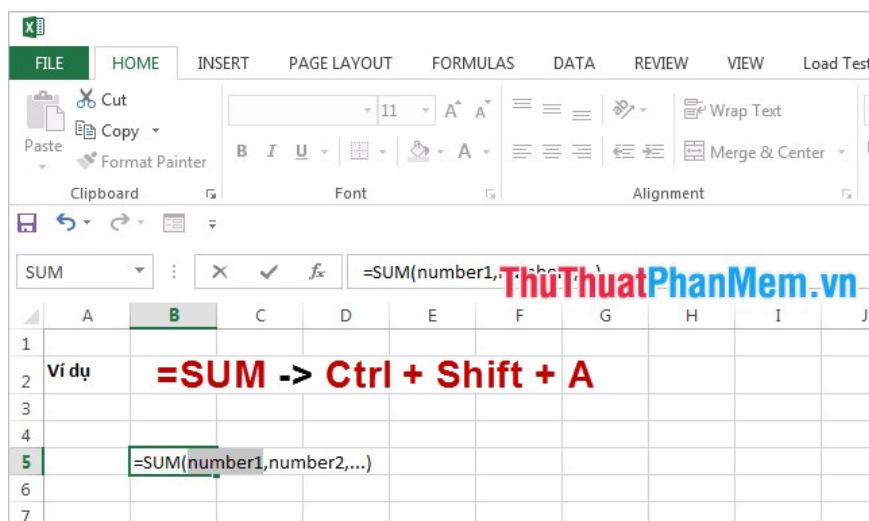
FILE HOME INSERT PAGE LAYOUT FORMULAS DATA REVIEW VIEW Load Tes

Cut
Copy
Paste
Format Painter
Clipboard

11
B I U
Font

Wrap Text
Merge & Center
Alignment

SUM

=SUM(number1,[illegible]

ThuThuatPhanMem.vn

| | A | B | C | D | E | F | G | H | I | J |
|---|---|---|---|---|---|---|---|---|---|---|
| 1 | | | | | | | | | | |
| 2 | Ví dụ | =SUM -> Ctrl + Shift + A | | | | | | | | |
| 3 | | | | | | | | | | |
| 4 | | | | | | | | | | |
| 5 | | =SUM(number1,number2,...) | | | | | | | | |
| 6 | | | | | | | | | | |
| 7 | | | | | | | | | | |